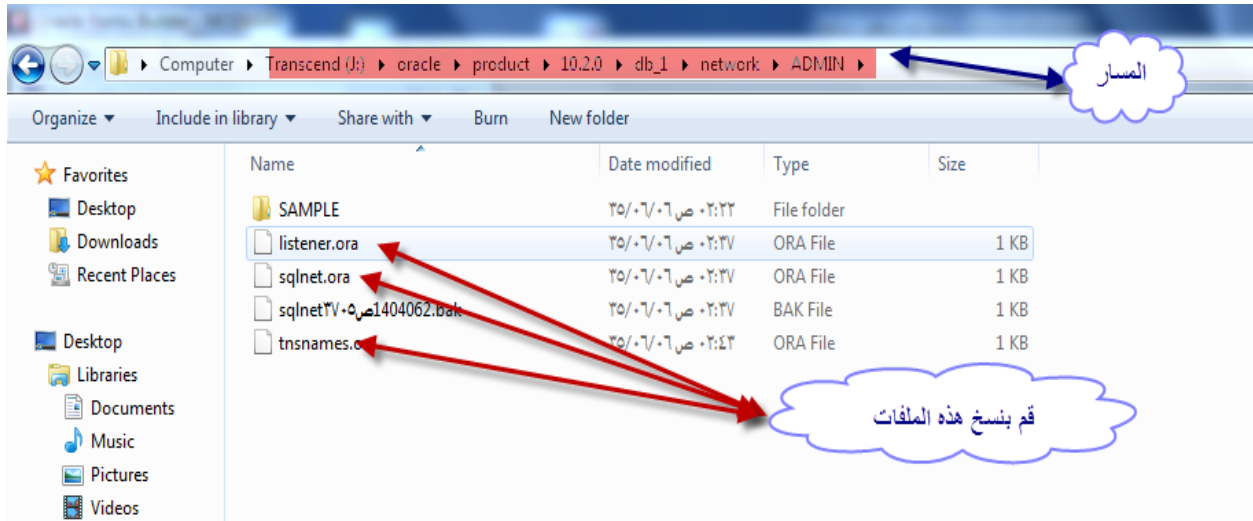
Computer ▸ Transcend (J:) ▸ oracle ▸ product ▸ 10.2.0 ▸ db_1 ▸ network ▸ ADMIN ▸

المسار

Organize ▾ Include in library ▾ Share with ▾ Burn New folder

Favorites
Desktop
Downloads
Recent Places

Desktop
Libraries
Documents
Music
Pictures
Videos

| Name | Date modified | Type | Size |
|---|---|---|---|
| SAMPLE | ۳٥/۰٦/۰٦ ص ۰۲:۲۲ | File folder | |
| listener.ora | ۳٥/۰٦/۰٦ ص ۰۲:۳۷ | ORA File | 1 KB |
| sqlnet.ora | ۳٥/۰٦/۰٦ ص ۰۲:۳۷ | ORA File | 1 KB |
| sqlnet1404062.bakص۳۷۰٥ | ۳٥/۰٦/۰٦ ص ۰۲:۳۷ | BAK File | 1 KB |
| tnsnames.o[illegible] | ۳٥/۰٦/۰٦ ص ۰۲:٤۳ | ORA File | 1 KB |

قم بنسخ هذه الملفات